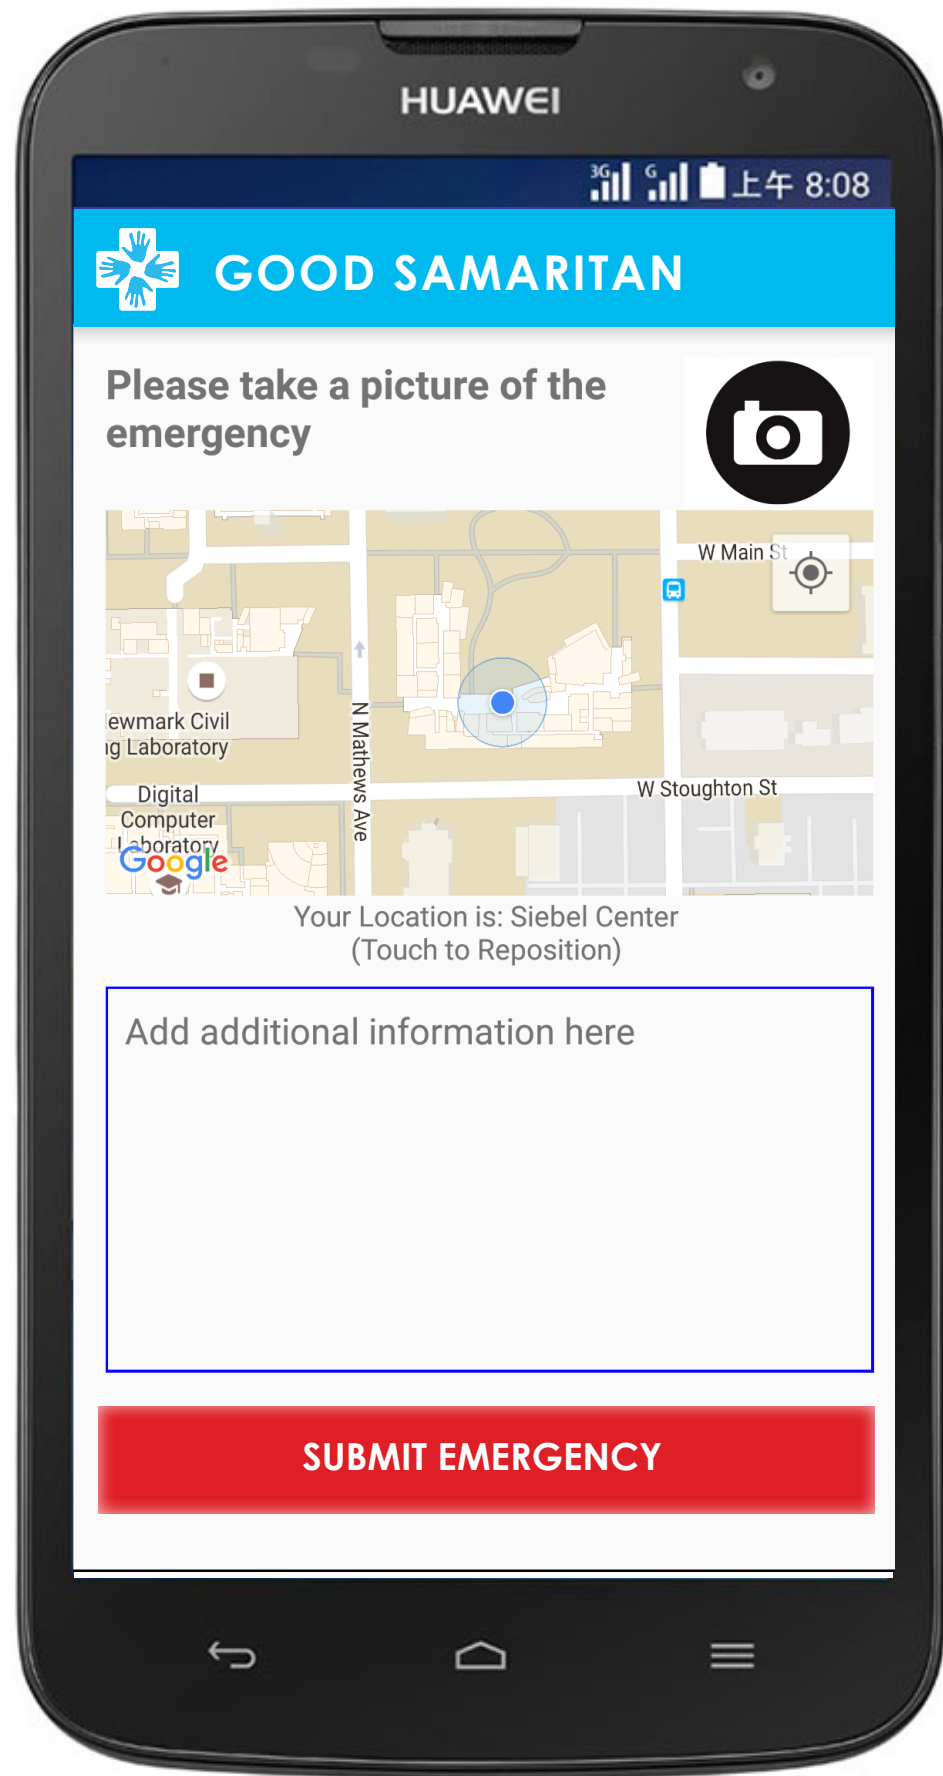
HUAWEI

3G G 上午 8:08

GOOD SAMARITAN

Please take a picture of the emergency

W Main St

ewmark Civil
ig Laboratory

N Mathews Ave

Digital
Computer
Laboratory

W Stoughton St

Google

Your Location is: Siebel Center
(Touch to Reposition)

Add additional information here

SUBMIT EMERGENCY